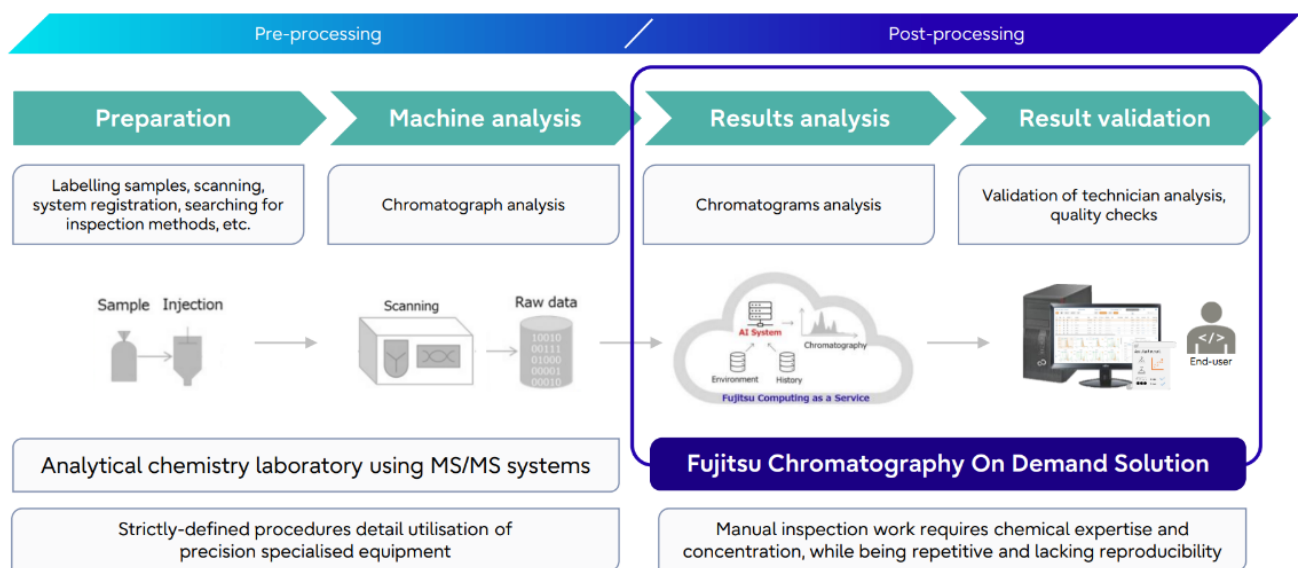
Pre-processing

Post-processing

Preparation

Machine analysis

Results analysis

Result validation

Labelling samples, scanning, system registration, searching for inspection methods, etc.

Chromatograph analysis

Chromatograms analysis

Validation of technician analysis, quality checks

Sample Injection

Scanning

Raw data

10010
00111
01000
00001
00010

AI System

Chromatography

Environment

History

Fujitsu Computing as a Service

</>

End-user

Analytical chemistry laboratory using MS/MS systems

Fujitsu Chromatography On Demand Solution

Strictly-defined procedures detail utilisation of precision specialised equipment

Manual inspection work requires chemical expertise and concentration, while being repetitive and lacking reproducibility